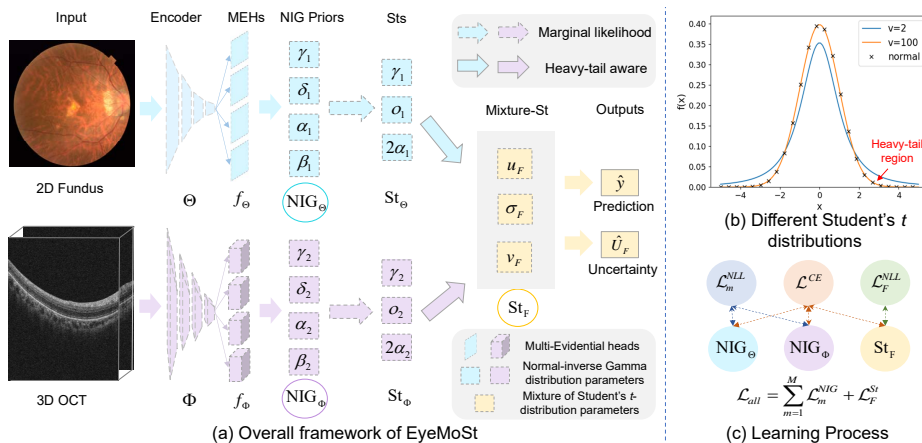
Input Encoder MEHs NIG Priors Sts

Marginal likelihood

Heavy-tail aware

$\gamma_1$ $\gamma_1$

$\delta_1$ $o_1$

$\alpha_1$ $2\alpha_1$

$\beta_1$

2D Fundus $\Theta$ $f_\Theta$ $\text{NIG}_\Theta$ $\text{St}_\Theta$

Mixture-St Outputs

$u_F$ $\hat{y}$

$\sigma_F$ Prediction

$v_F$ $\hat{U}_F$

Uncertainty

$\text{St}_F$

$\gamma_2$ $\gamma_2$

$\delta_2$ $o_2$

$\alpha_2$ $2\alpha_2$

$\beta_2$

3D OCT $\Phi$ $f_\Phi$ $\text{NIG}_\Phi$ $\text{St}_\Phi$

Multi-Evidential heads

Normal-inverse Gamma distribution parameters

Mixture of Student's t-distribution parameters

(a) Overall framework of EyeMoSt

0.40
0.35
0.30
0.25
0.20
0.15
0.10
0.05
0.00
f(x)
−4 −2 0 2 4
x
v=2
v=100
normal
Heavy-tail region

(b) Different Student's $t$ distributions

$\mathcal{L}_m^{NLL}$ $\mathcal{L}^{CE}$ $\mathcal{L}_F^{NLL}$

$\text{NIG}_\Theta$ $\text{NIG}_\Phi$ $\text{St}_F$

$\mathcal{L}_{all} = \sum_{m=1}^{M} \mathcal{L}_m^{NIG} + \mathcal{L}_F^{St}$

(c) Learning Process